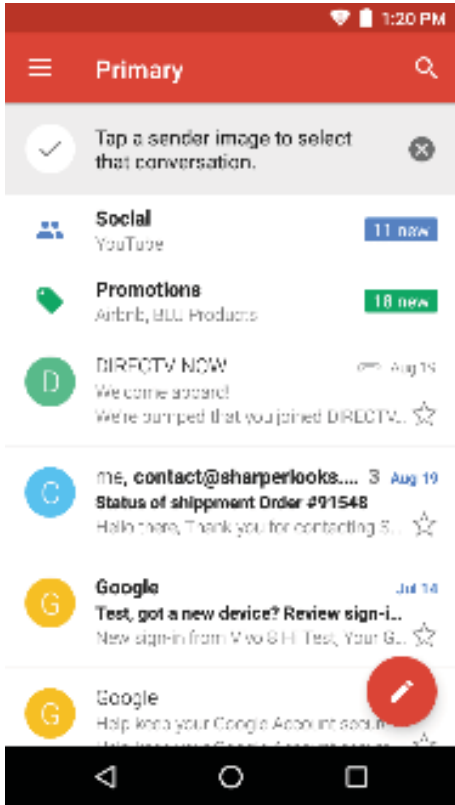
1:20 PM

Primary

Tap a sender image to select that conversation.

Social
YouTube
11 new

Promotions
Airbnb, BLU Products
18 new

D
DIRECTV NOW
Aug 19
Welcome aboard!
We're pumped that you joined DIRECTV...

C
me, contact@sharperlooks.... 3
Aug 19
Status of shippment Order #91548
Hello there, Thank you for contacting S...

G
Google
Jul 14
Test, got a new device? Review sign-i...
New sign-in from V to S.H Test, Your G...

G
Google
Help keep your Google Account secu...
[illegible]